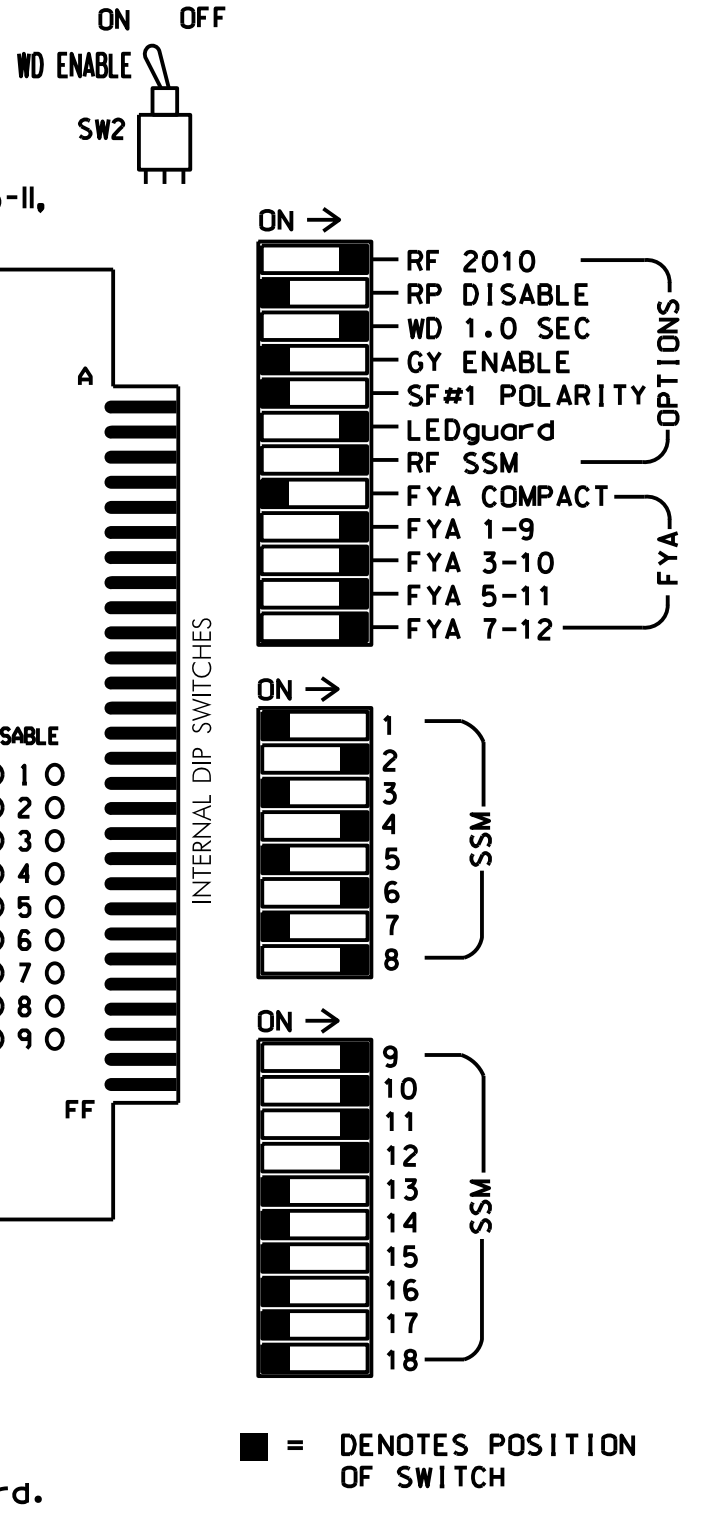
ON OFF
WD ENABLE
SW2

-II,

ON →
RF 2010
RP DISABLE
WD 1.0 SEC
GY ENABLE
SF#1 POLARITY
LEDguard
RF SSM
OPTIONS
FYA COMPACT
FYA 1-9
FYA 3-10
FYA 5-11
FYA 7-12
FYA

A

INTERNAL DIP SWITCHES

FF

SABLE
1 O
2 O
3 O
4 O
5 O
6 O
7 O
8 O
9 O

ON →
1
2
3
4
5
6
7
8
SSM

ON →
9
10
11
12
13
14
15
16
17
18
SSM

= DENOTES POSITION OF SWITCH

rd.